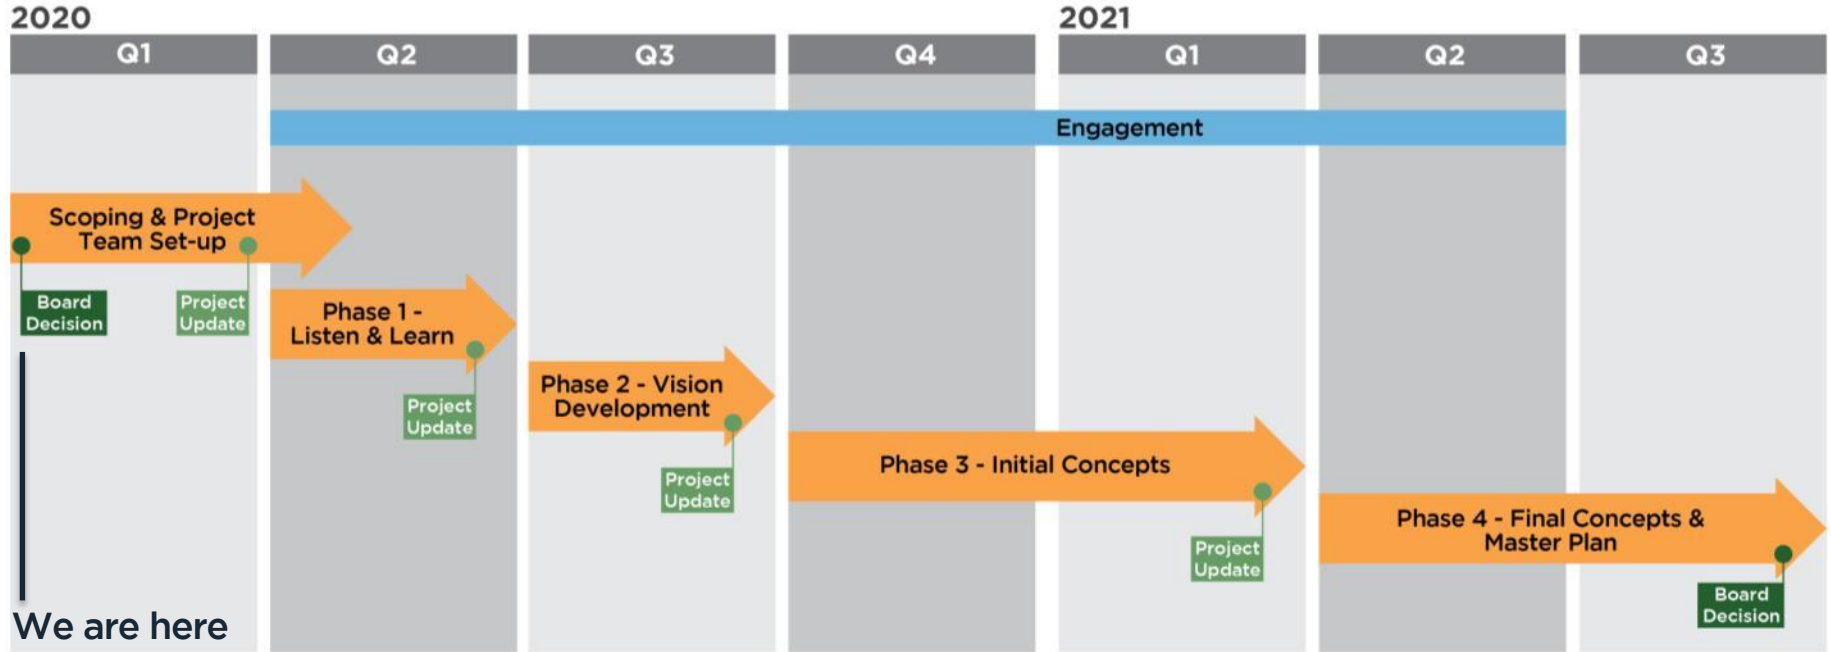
2020

Q1 | Q2 | Q3 | Q4

2021

Q1 | Q2 | Q3

Engagement

Scoping & Project Team Set-up

Board Decision

Project Update

Phase 1 - Listen & Learn

Project Update

Phase 2 - Vision Development

Project Update

Phase 3 - Initial Concepts

Project Update

Phase 4 - Final Concepts & Master Plan

Board Decision

We are here